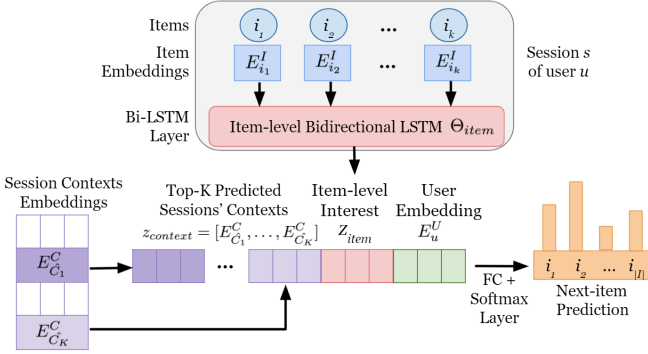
Items

$i_1$ $i_2$ ... $i_k$

Item Embeddings

$E^I_{i_1}$ $E^I_{i_2}$ ... $E^I_{i_k}$

Session $s$ of user $u$

Bi-LSTM Layer

Item-level Bidirectional LSTM $\Theta_{item}$

Session Contexts Embeddings

$E^C_{\hat{C}_1}$

$E^C_{\hat{C}_K}$

Top-K Predicted Sessions' Contexts

$z_{context} = [E^C_{\hat{C}_1}, \ldots, E^C_{\hat{C}_K}]$

...

Item-level Interest

$Z_{item}$

User Embedding

$E^U_u$

FC + Softmax Layer

$i_1$ $i_2$ ... $i_{|I|}$

Next-item Prediction